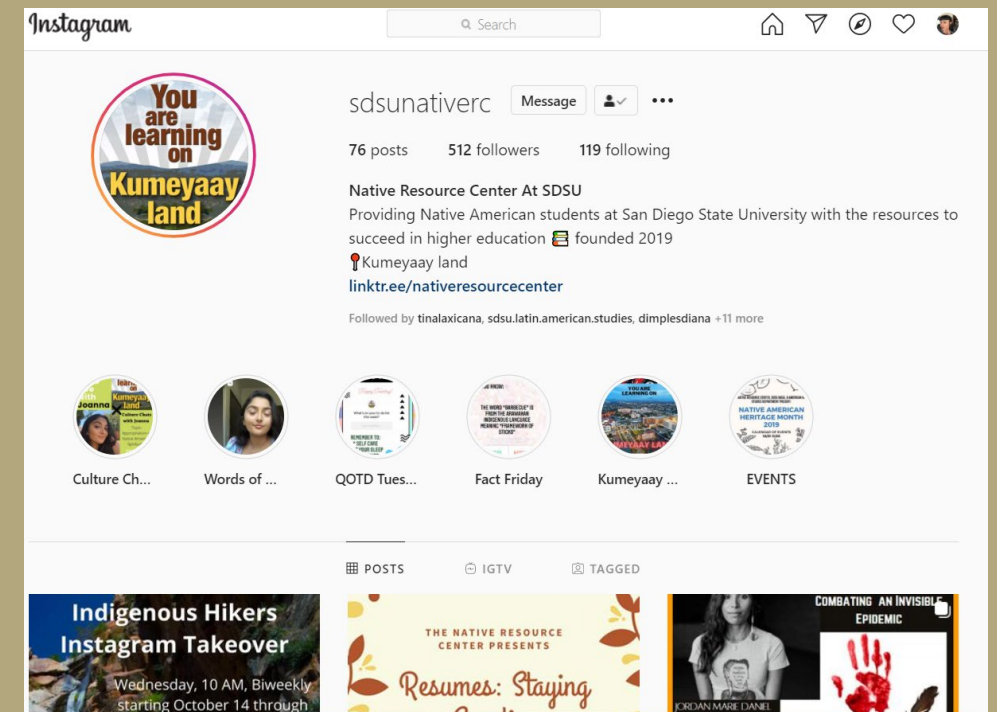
Instagram

Search

You are learning on Kumeyaay land

sdsunativerc Message

76 posts 512 followers 119 following

Native Resource Center At SDSU
Providing Native American students at San Diego State University with the resources to succeed in higher education 📚 founded 2019
📍Kumeyaay land
linktr.ee/nativeresourcecenter

Followed by tinalaxicana, sdsu.latin.american.studies, dimplesdiana +11 more

Culture Ch...

Words of ...

QOTD Tues...

Fact Friday

Kumeyaay ...

EVENTS

POSTS IGTV TAGGED

Indigenous Hikers Instagram Takeover
Wednesday, 10 AM, Biweekly starting October 14 through

THE NATIVE RESOURCE CENTER PRESENTS
Resumes: Staying

COMBATING AN INVISIBLE EPIDEMIC
JORDAN MARIE DANIEL